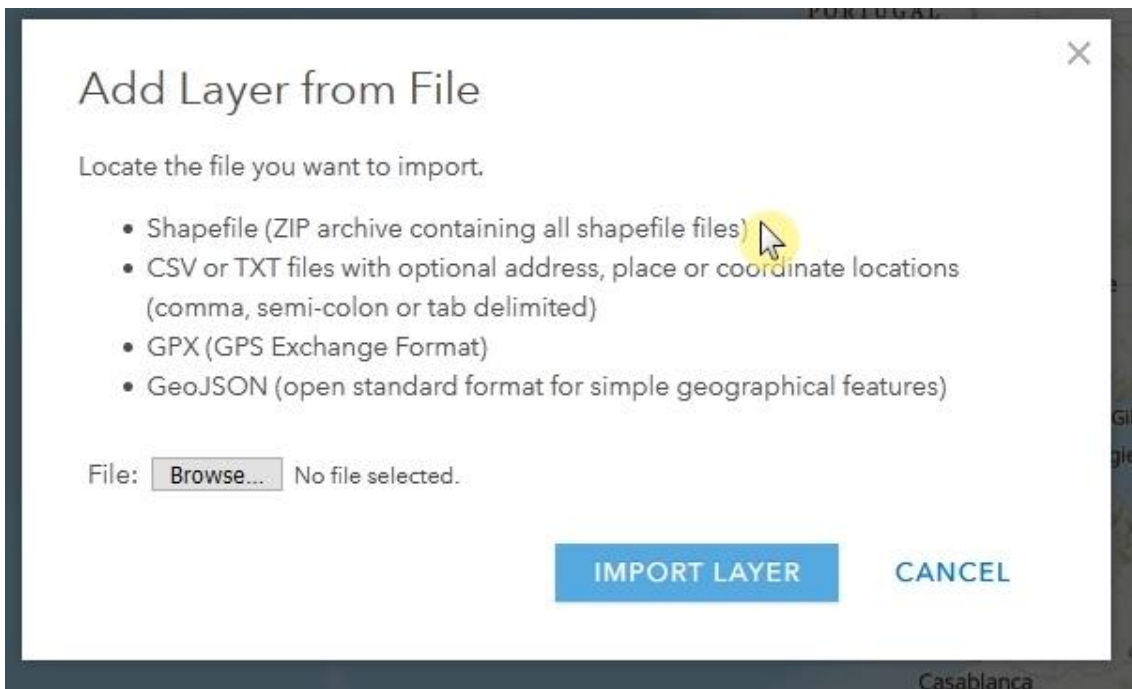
PORTUGAL

×

Add Layer from File

Locate the file you want to import.

- Shapefile (ZIP archive containing all shapefile files)
- CSV or TXT files with optional address, place or coordinate locations (comma, semi-colon or tab delimited)
- GPX (GPS Exchange Format)
- GeoJSON (open standard format for simple geographical features)

File: Browse... No file selected.

IMPORT LAYER CANCEL

Casablanca